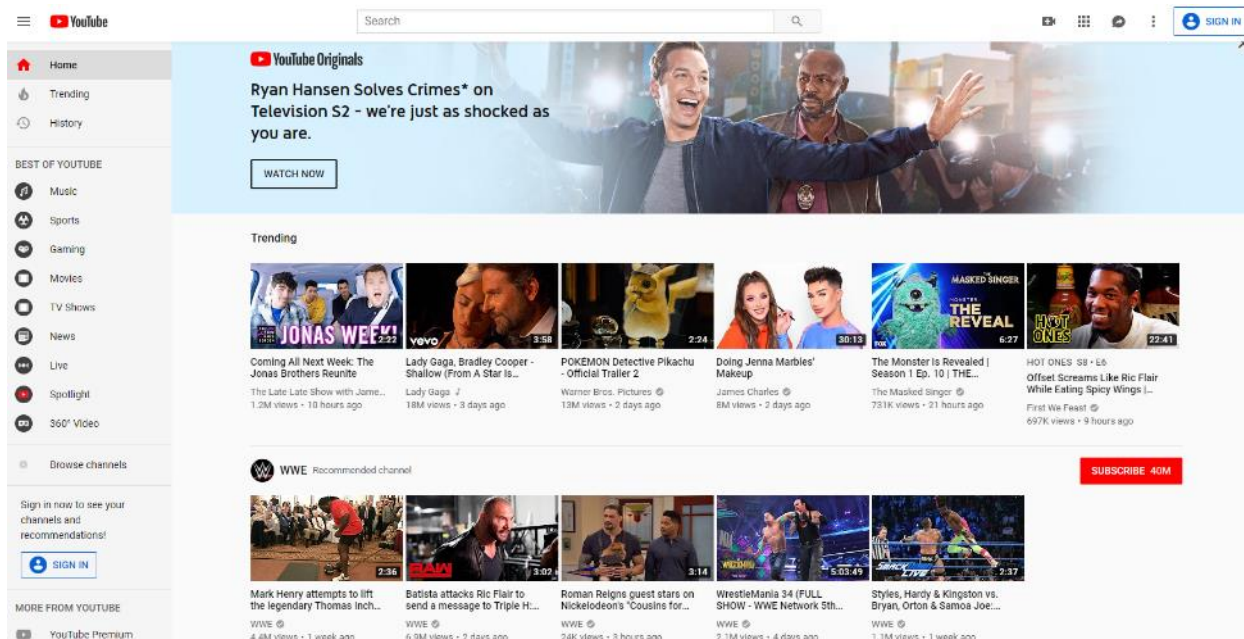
YouTube

Search

SIGN IN

Home
Trending
History

BEST OF YOUTUBE
Music
Sports
Gaming
Movies
TV Shows
News
Live
Spotlight
360° Video

Browse channels

Sign in now to see your channels and recommendations!

SIGN IN

MORE FROM YOUTUBE
YouTube Premium

YouTube Originals

Ryan Hansen Solves Crimes* on Television S2 - we're just as shocked as you are.

WATCH NOW

Trending

JONAS WEEK! 2:22
Coming All Next Week: The Jonas Brothers Reunite
The Late Late Show with Jame...
1.2M views • 10 hours ago

vevo 3:58
Lady Gaga, Bradley Cooper - Shallow (From A Star Is...
Lady Gaga
18M views • 3 days ago

2:24
POKEMON Detective Pikachu - Official Trailer 2
Warner Bros. Pictures
13M views • 2 days ago

30:13
Doing Jenna Marbles' Makeup
James Charles
8M views • 2 days ago

MASKED SINGER THE REVEAL FOX 6:27
The Monster Is Revealed | Season 1 Ep. 10 | THE...
The Masked Singer
731K views • 21 hours ago

HOT ONES 22:41
HOT ONES S8 • E6
Offset Screams Like Ric Flair While Eating Spicy Wings |...
First We Feast
697K views • 9 hours ago

WWE Recommended channel

SUBSCRIBE 40M

2:36
Mark Henry attempts to lift the legendary Thomas Inch...
WWE
4.4M views • 1 week ago

RAW 3:02
Batista attacks Ric Flair to send a message to Triple H:...
WWE
6.9M views • 2 days ago

3:14
Roman Reigns guest stars on Nickelodeon's "Cousins for...
WWE
24K views • 3 hours ago

5:03:49
WrestleMania 34 (FULL SHOW - WWE Network 5th...
WWE
2.1M views • 4 days ago

SMACK LIVE 2:37
Styles, Hardy & Kingston vs. Bryan, Orton & Samoa Joe:...
WWE
1.1M views • 1 week ago